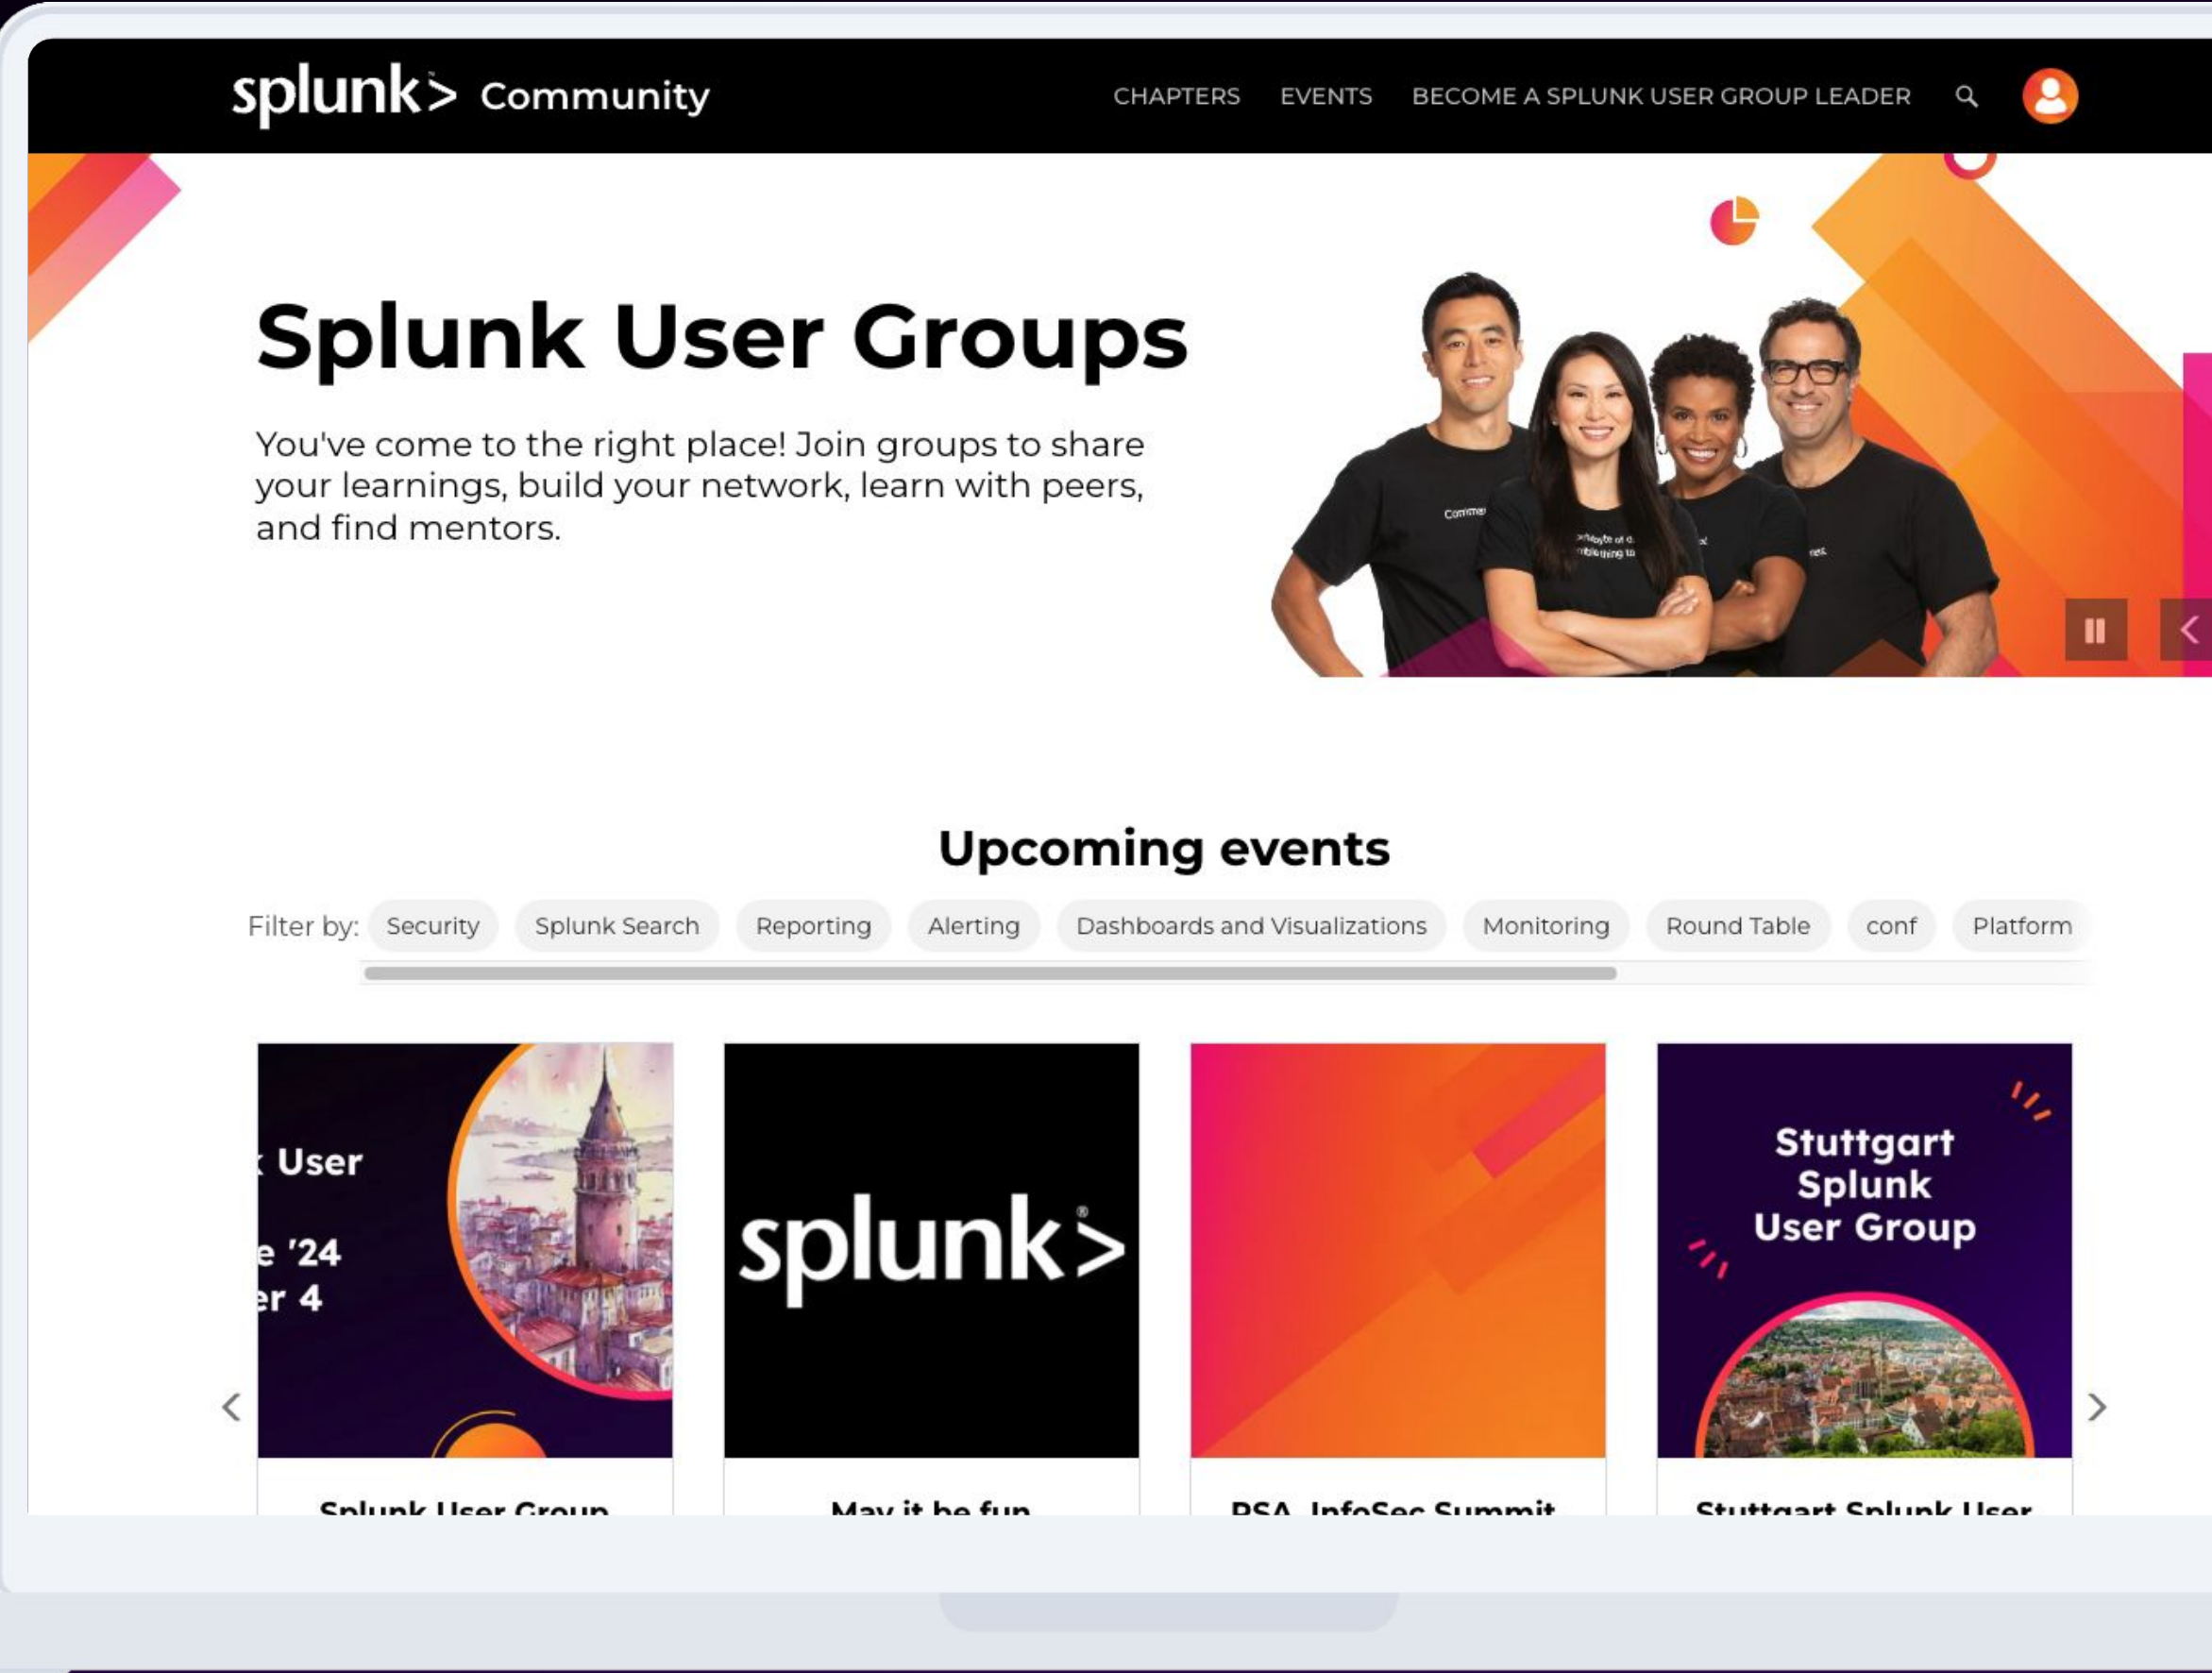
splunk> Community

CHAPTERS EVENTS BECOME A SPLUNK USER GROUP LEADER

Splunk User Groups

You've come to the right place! Join groups to share your learnings, build your network, learn with peers, and find mentors.

Upcoming events

Filter by: Security Splunk Search Reporting Alerting Dashboards and Visualizations Monitoring Round Table conf Platform

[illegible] User
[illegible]e '24
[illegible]er 4

splunk>

Stuttgart Splunk User Group

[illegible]

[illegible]

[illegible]

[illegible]